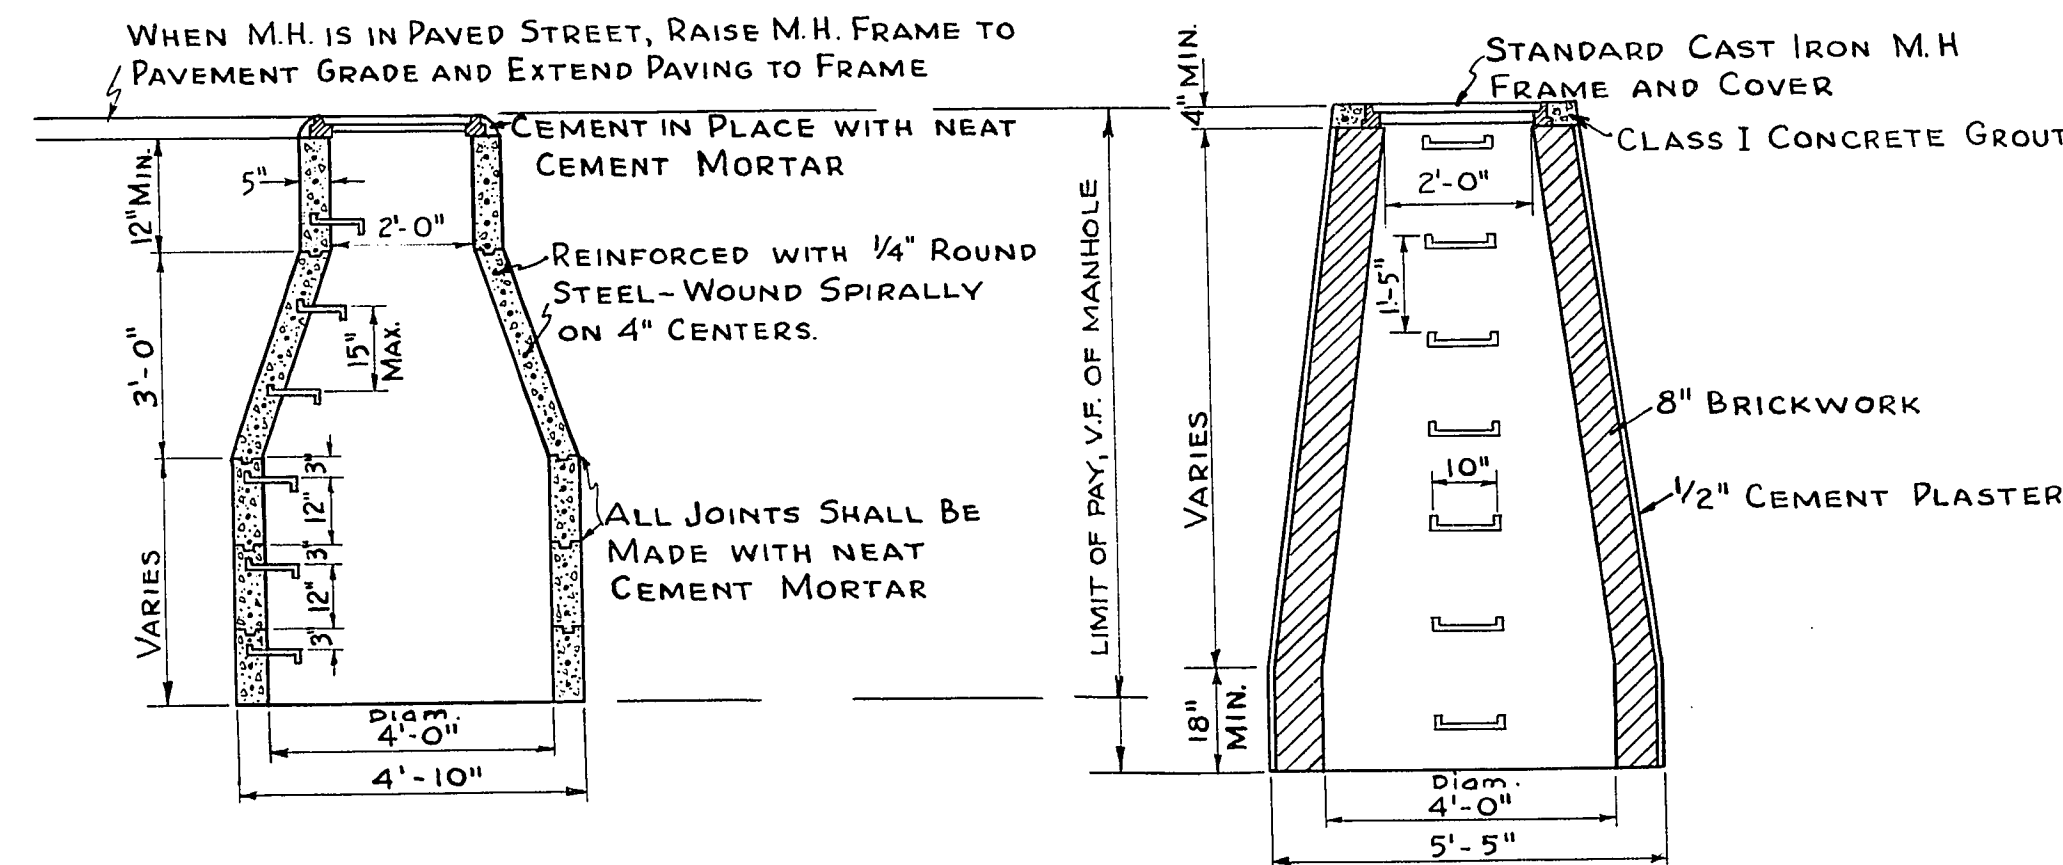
WHEN M.H. IS IN PAVED STREET, RAISE M.H. FRAME TO PAVEMENT GRADE AND EXTEND PAVING TO FRAME

CEMENT IN PLACE WITH NEAT CEMENT MORTAR

12" MIN.

5"

2'-0"

REINFORCED WITH 1/4" ROUND STEEL-WOUND SPIRALLY ON 4" CENTERS.

3'-0"

15" MAX.

3"

12"

3"

12"

3"

VARIES

ALL JOINTS SHALL BE MADE WITH NEAT CEMENT MORTAR

Diam. 4'-0"

4'-10"

LIMIT OF PAY, V.F. OF MANHOLE

4" MIN.

STANDARD CAST IRON M.H FRAME AND COVER

CLASS I CONCRETE GROUT

2'-0"

1'-5"

VARIES

8" BRICKWORK

10"

1/2" CEMENT PLASTER

18" MIN.

Diam. 4'-0"

5'-5"